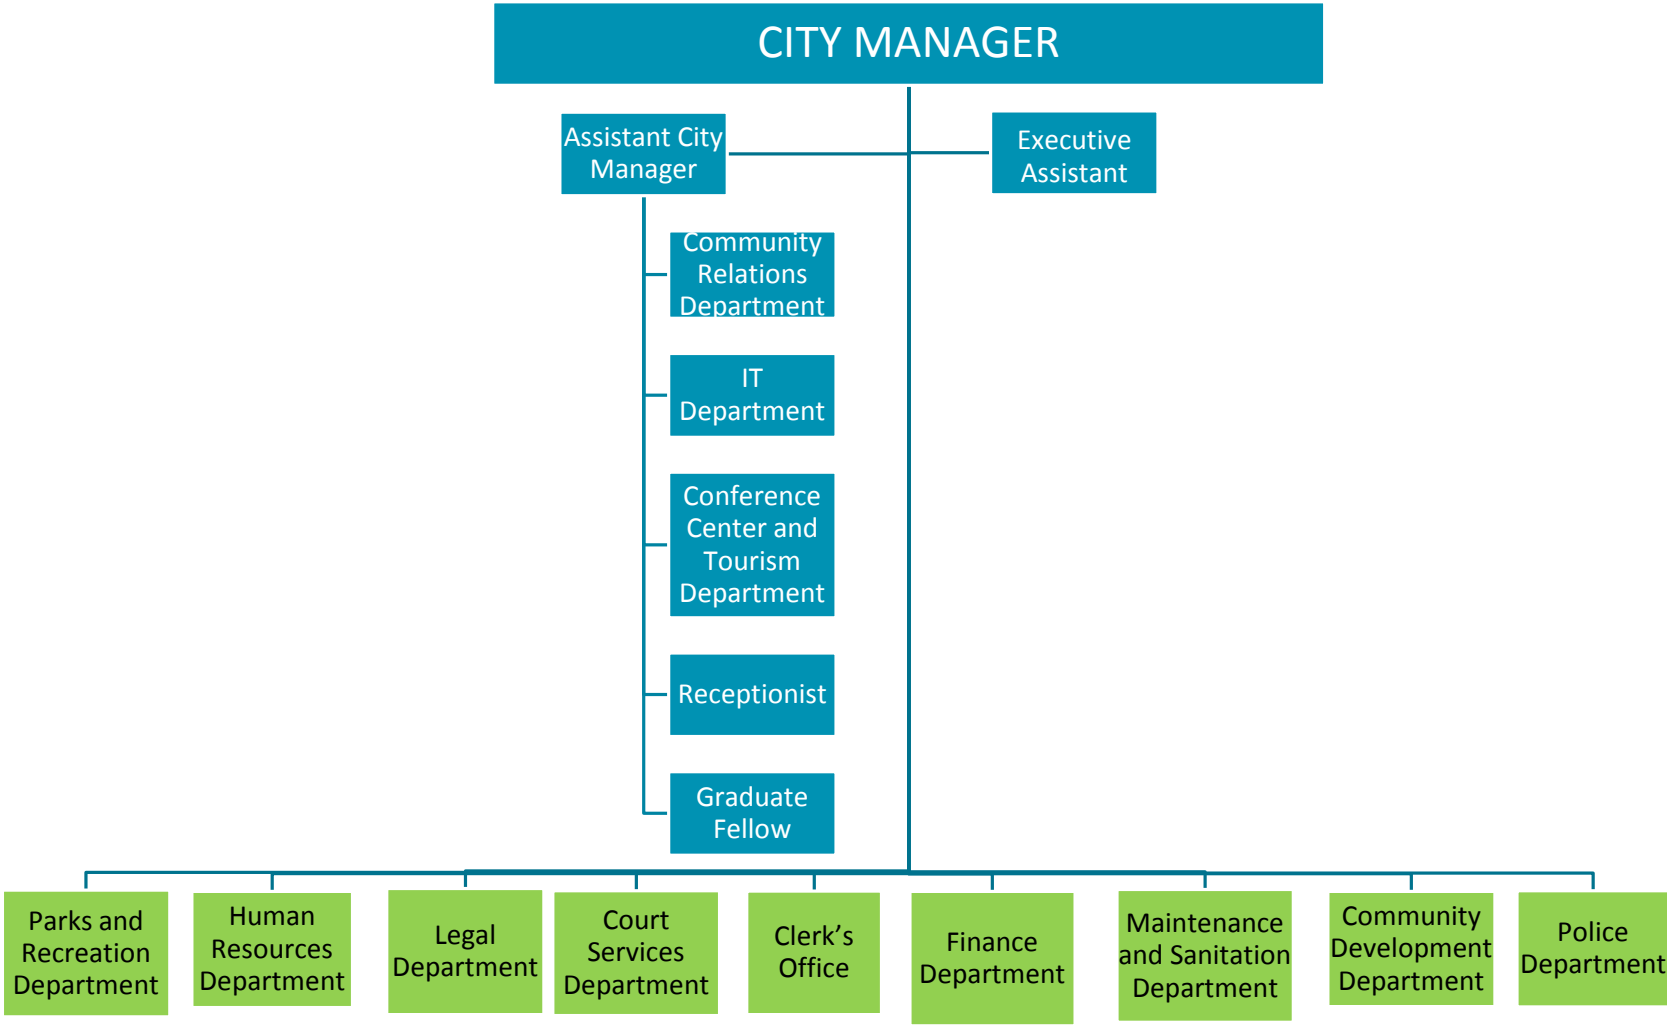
CITY MANAGER

Assistant City Manager

Executive Assistant

Community Relations Department

IT Department

Conference Center and Tourism Department

Receptionist

Graduate Fellow

Parks and Recreation Department

Human Resources Department

Legal Department

Court Services Department

Clerk’s Office

Finance Department

Maintenance and Sanitation Department

Community Development Department

Police Department